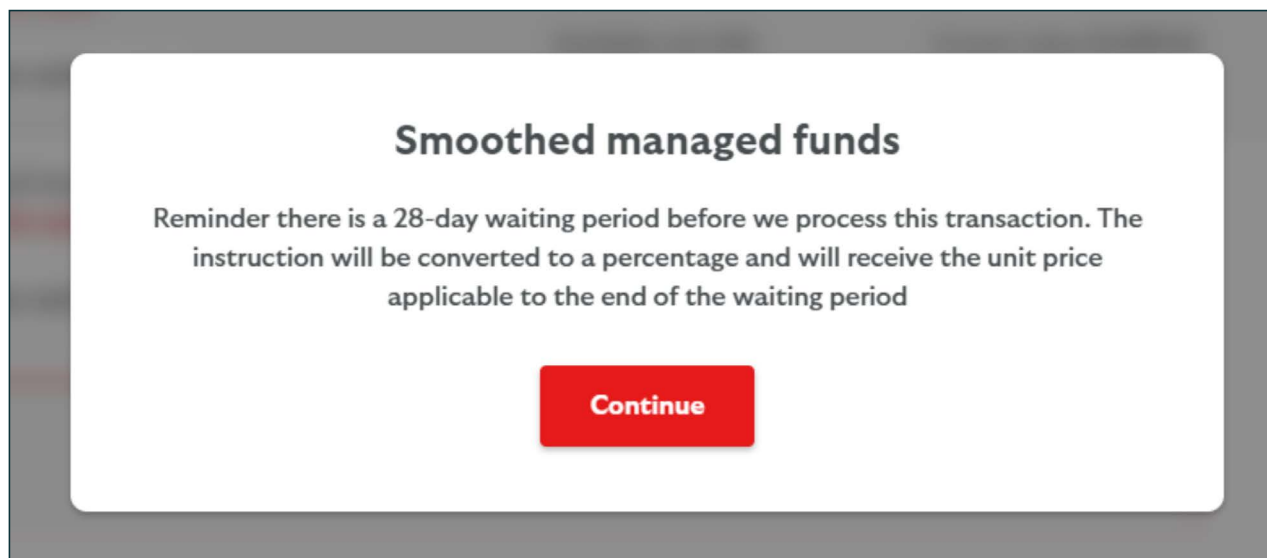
Smoothed managed funds

Reminder there is a 28-day waiting period before we process this transaction. The instruction will be converted to a percentage and will receive the unit price applicable to the end of the waiting period

Continue